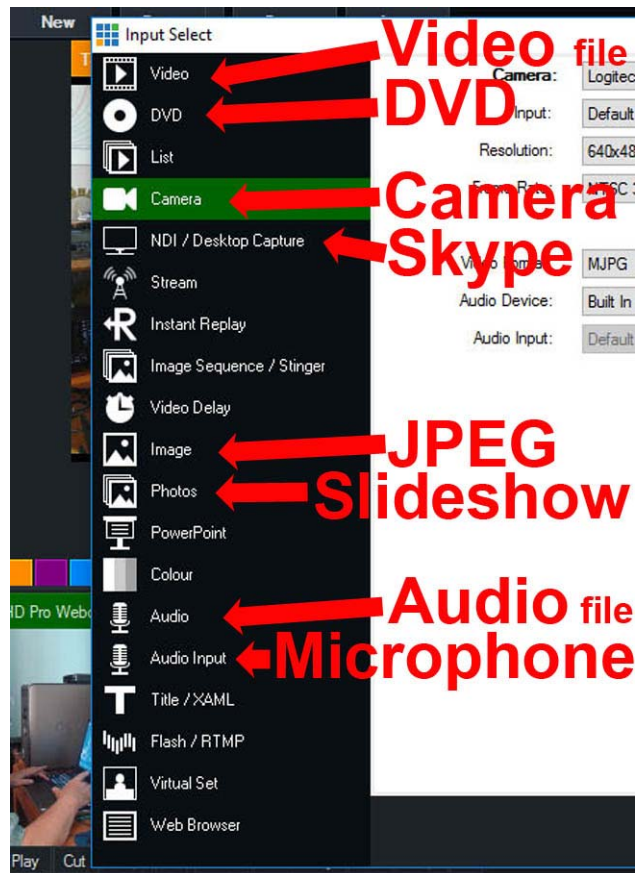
New
Input Select
Video
DVD
List
Camera
NDI / Desktop Capture
Stream
Instant Replay
Image Sequence / Stinger
Video Delay
Image
Photos
PowerPoint
Colour
Audio
Audio Input
Title / XAML
Flash / RTMP
Virtual Set
Web Browser

Video file
DVD
Camera
Skype
JPEG
Slideshow
Audio file
Microphone

Camera: Logitec
Input: Default
Resolution: 640x48
Frame Rate: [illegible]
Video Format: MJPG
Audio Device: Built In
Audio Input: Default

HD Pro Webc
Play
Cut